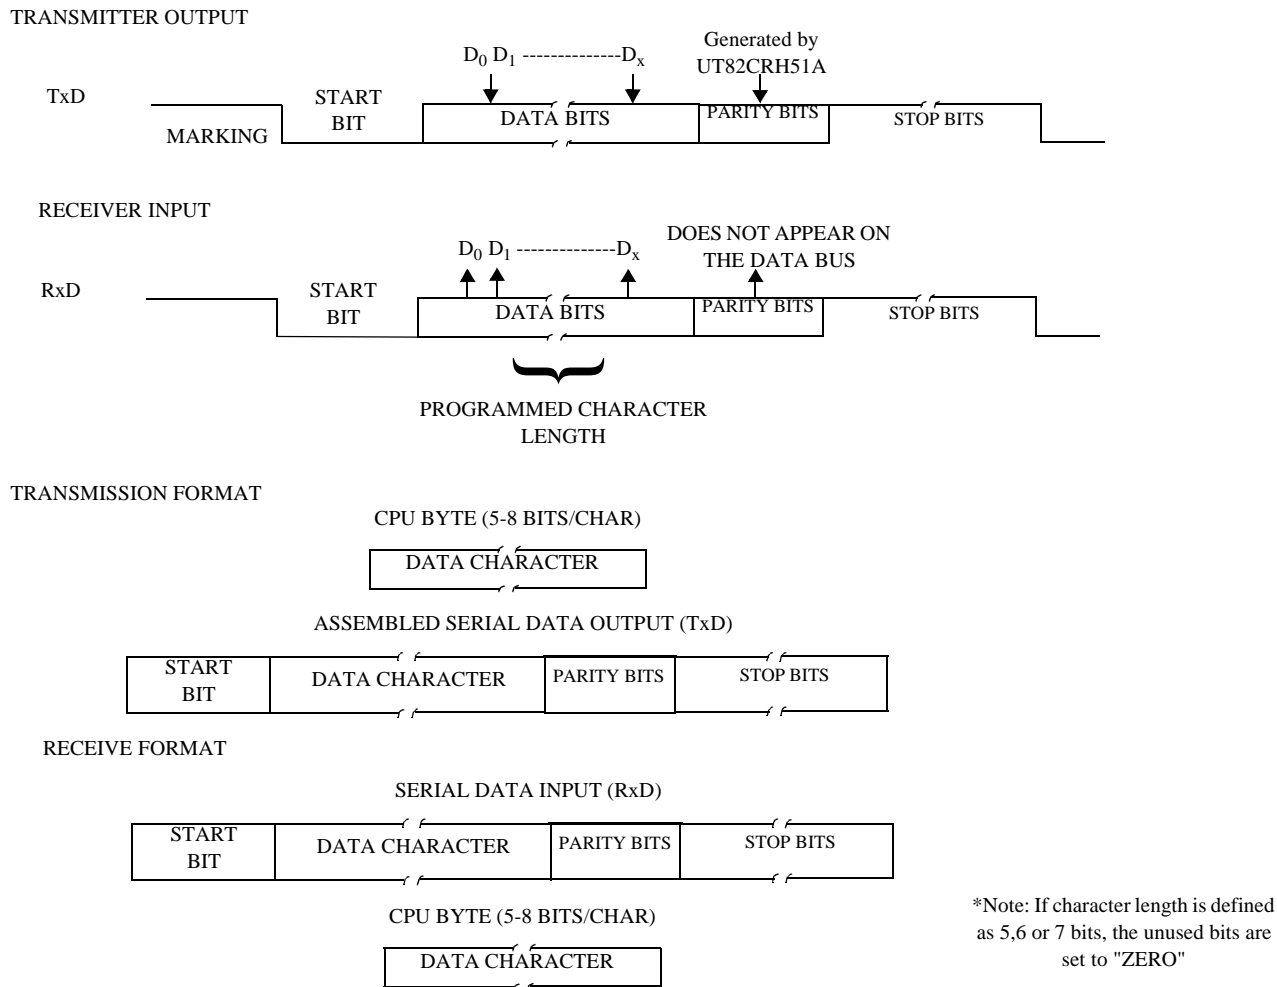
TRANSMITTER OUTPUT

$D_0$ $D_1$ --------------$D_x$

Generated by UT82CRH51A

TxD

MARKING

START BIT

DATA BITS

PARITY BITS

STOP BITS

RECEIVER INPUT

$D_0$ $D_1$ --------------$D_x$

DOES NOT APPEAR ON THE DATA BUS

RxD

START BIT

DATA BITS

PARITY BITS

STOP BITS

PROGRAMMED CHARACTER LENGTH

TRANSMISSION FORMAT

CPU BYTE (5-8 BITS/CHAR)

DATA CHARACTER

ASSEMBLED SERIAL DATA OUTPUT (TxD)

| START BIT | DATA CHARACTER | PARITY BITS | STOP BITS |
|---|---|---|---|

RECEIVE FORMAT

SERIAL DATA INPUT (RxD)

| START BIT | DATA CHARACTER | PARITY BITS | STOP BITS |
|---|---|---|---|

CPU BYTE (5-8 BITS/CHAR)

DATA CHARACTER

*Note: If character length is defined as 5,6 or 7 bits, the unused bits are set to "ZERO"